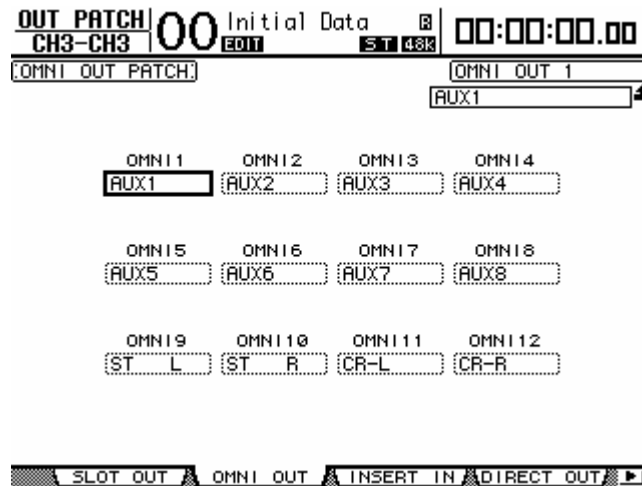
OUT PATCH
CH3-CH3
00 Initial Data
EDIT
B
ST 48k
00:00:00.00

OMNI OUT PATCH
OMNI OUT 1
AUX1

OMNI1
AUX1
OMNI2
AUX2
OMNI3
AUX3
OMNI4
AUX4

OMNI5
AUX5
OMNI6
AUX6
OMNI7
AUX7
OMNI8
AUX8

OMNI9
ST L
OMNI10
ST R
OMNI11
CR-L
OMNI12
CR-R

SLOT OUT
OMNI OUT
INSERT IN
DIRECT OUT